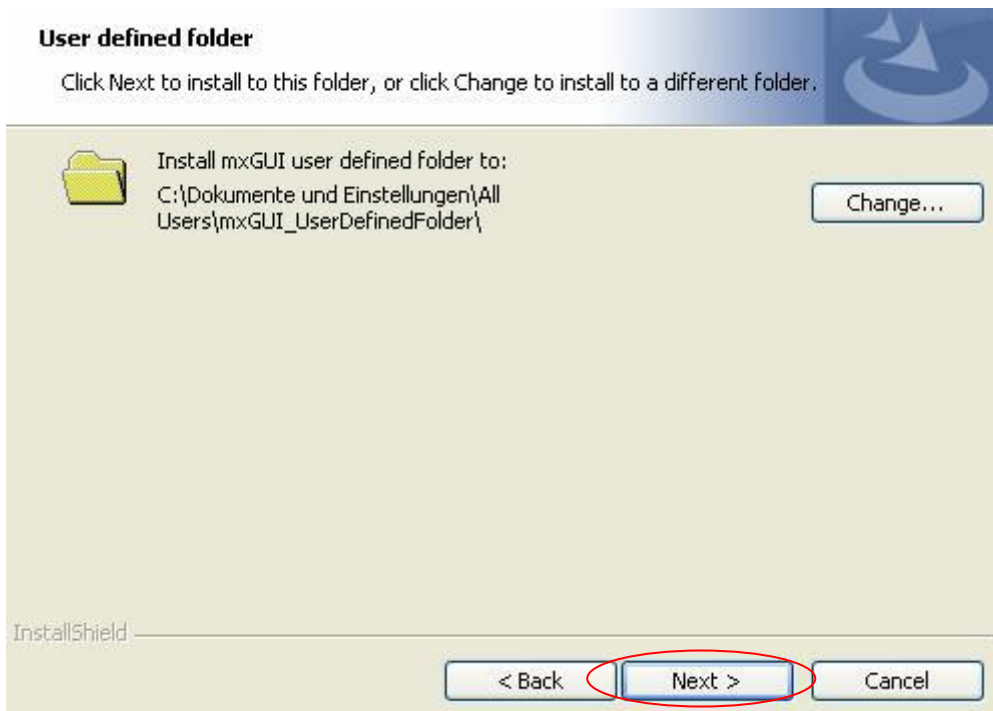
**User defined folder**

Click Next to install to this folder, or click Change to install to a different folder.

Install mxGUI user defined folder to:

C:\Dokumente und Einstellungen\All Users\mxGUI_UserDefinedFolder\

Change...

InstallShield

< Back

Next >

Cancel